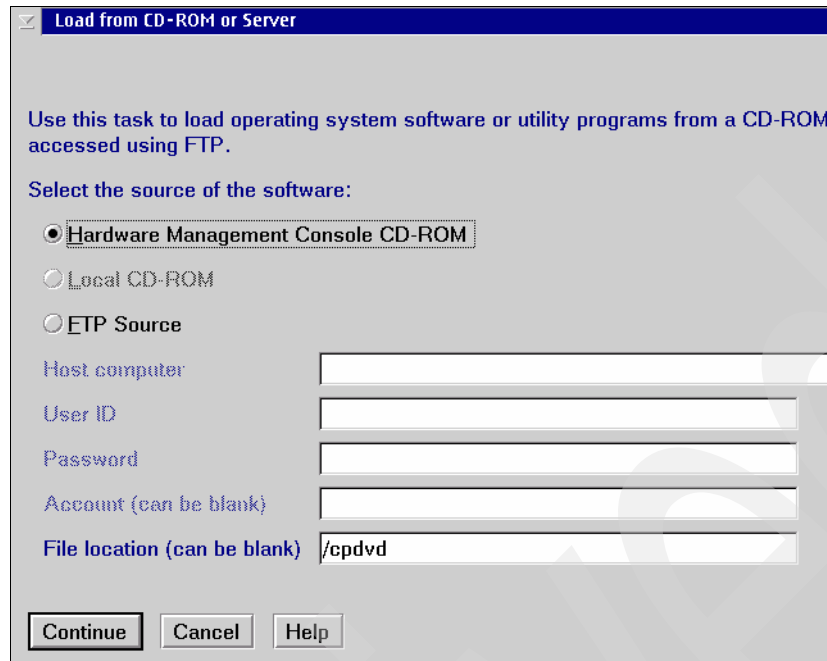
Load from CD-ROM or Server

Use this task to load operating system software or utility programs from a CD-ROM accessed using FTP.

Select the source of the software:

Hardware Management Console CD-ROM

Local CD-ROM

FTP Source

Host computer

User ID

Password

Account (can be blank)

File location (can be blank) /cpdvd

Continue Cancel Help